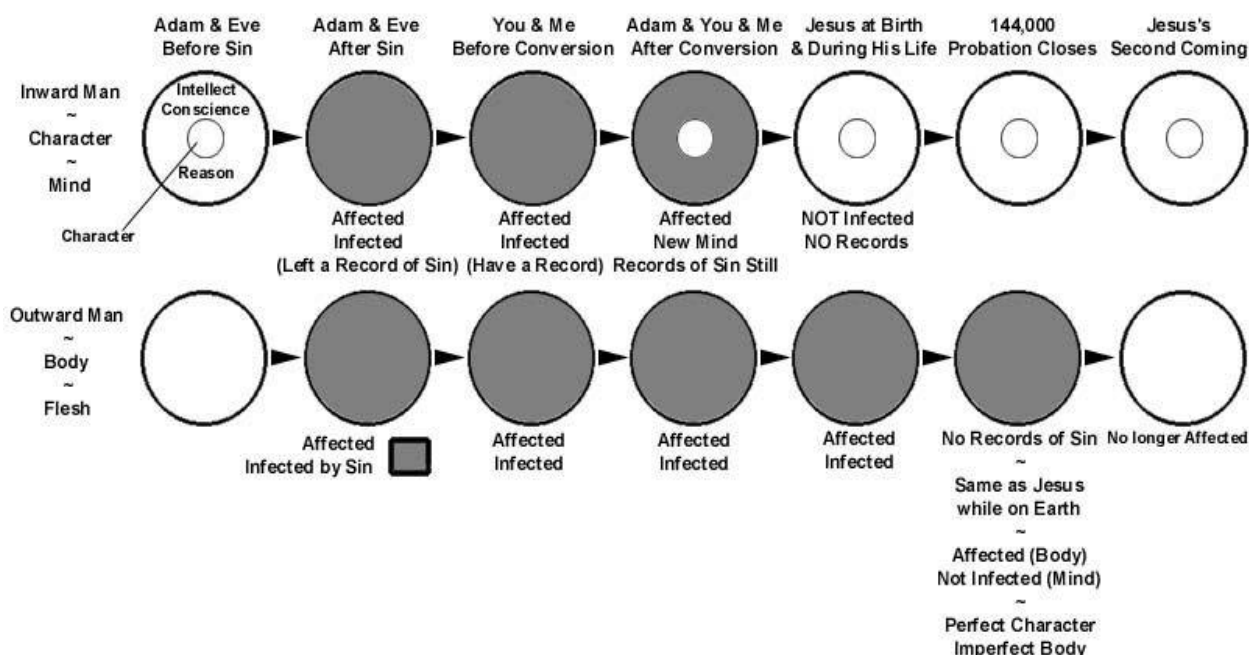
Adam & Eve Before Sin

Adam & Eve After Sin

You & Me Before Conversion

Adam & You & Me After Conversion

Jesus at Birth & During His Life

144,000 Probation Closes

Jesus's Second Coming

Inward Man
~
Character
~
Mind

Intellect
Conscience
Reason

Character

Affected
Infected
(Left a Record of Sin)

Affected
Infected
(Have a Record)

Affected
New Mind
Records of Sin Still

NOT Infected
NO Records

Outward Man
~
Body
~
Flesh

Affected
Infected by Sin

Affected
Infected

Affected
Infected

Affected
Infected

No Records of Sin
~
Same as Jesus while on Earth
~
Affected (Body)
Not Infected (Mind)
~
Perfect Character
Imperfect Body

No longer Affected